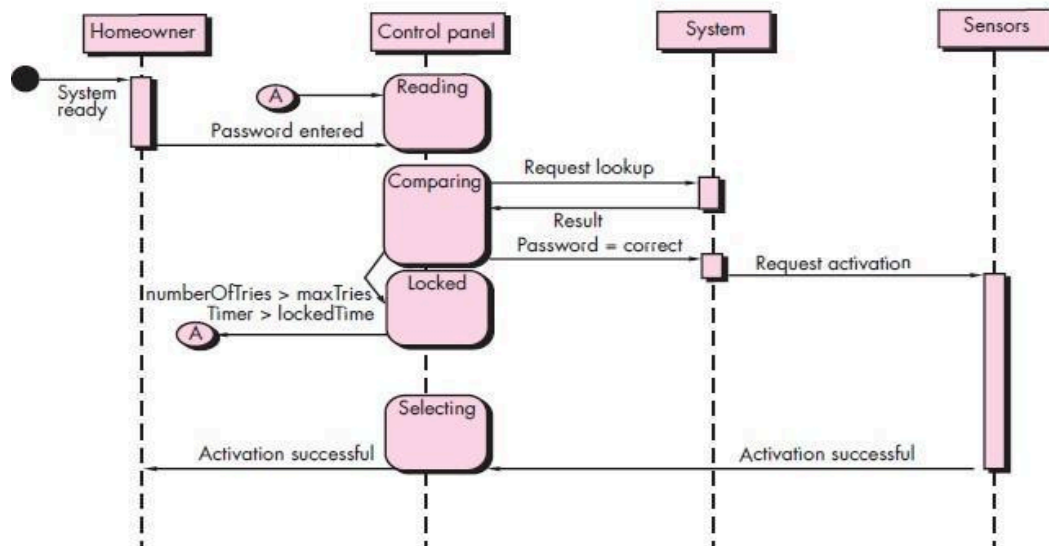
Homeowner

Control panel

System

Sensors

System ready

A

Reading

Password entered

Comparing

Request lookup

Result

Password = correct

Request activation

numberOfTries > maxTries

Locked

Timer > lockedTime

A

Selecting

Activation successful

Activation successful